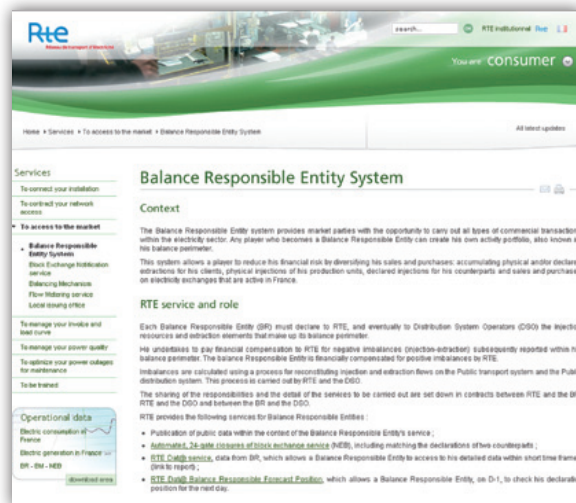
Rte
Réseau de transport d'électricité

search... RTE institutionnel Rss

You are consumer

Home > Services > To access to the market > Balance Responsible Entity System

All latest updates

Services

To connect your installation

To contract your network access

To access to the market

Balance Responsible Entity System

Block Exchange Notification service

Balancing Mechanism

Flow Hedging service

Local issuing office

To manage your invoice and load curve

To manage your power quality

To optimize your power outages for maintenance

To be trained

Operational data

Electric consumption in France

Electric generation in France

BR - BM - NEB

download area

Balance Responsible Entity System

Context

The Balance Responsible Entity system provides market parties with the opportunity to carry out all types of commercial transaction within the electricity sector. Any player who becomes a Balance Responsible Entity can create his own activity portfolio, also known a his balance perimeter.

This system allows a player to reduce his financial risk by diversifying his sales and purchases: accumulating physical and/or declare extractions for his clients, physical injections of his production units, declared injections for his counterparts and sales and purchase on electricity exchanges that are active in France.

RTE service and role

Each Balance Responsible Entity (BR) must declare to RTE, and eventually to Distribution System Operators (DSO) the injectio resources and extraction elements that make up its balance perimeter.

He undertakes to pay financial compensation to RTE for negative imbalances (injection-extraction) subsequently reported within h balance perimeter. The balance Responsible Entity is financially compensated for positive imbalances by RTE.

Imbalances are calculated using a process for reconstituting injection and extraction flows on the Public transport system and the Publi distribution system. This process is carried out by RTE and the DSO.

The sharing of the responsibilities and the detail of the services to be carried out are set down in contracts between RTE and the B RTE and the DSO and between the BR and the DSO.

RTE provides the following services for Balance Responsible Entities :

Publication of public data within the context of the Balance Responsible Entity's service ;

Automated, 24-gate closures of block exchange service (NEB), including matching the declarations of two counterparts ;

RTE Dat@ service, data from BR, which allows a Balance Responsible Entity to access to his detailed data within short time fram (link to report) ;

RTE Dat@ Balance Responsible Forecast Position, which allows a Balance Responsible Entity, on D-1, to check his declarat position for the next day.